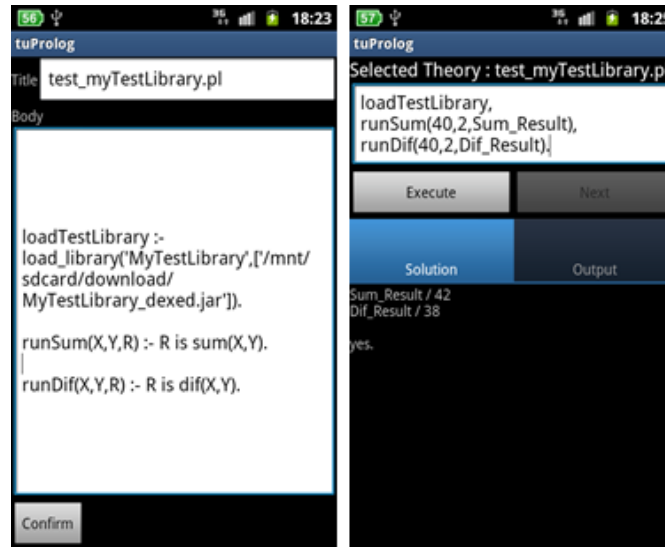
56 18:23
tuProlog
Title test_myTestLibrary.pl
Body

loadTestLibrary :- load_library('MyTestLibrary',['/mnt/sdcard/download/MyTestLibrary_dexed.jar']).

runSum(X,Y,R) :- R is sum(X,Y).

runDif(X,Y,R) :- R is dif(X,Y).

Confirm

57 18:2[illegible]
tuProlog
Selected Theory : test_myTestLibrary.p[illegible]
loadTestLibrary, runSum(40,2,Sum_Result), runDif(40,2,Dif_Result).
Execute
Next
Solution
Output
Sum_Result / 42
Dif_Result / 38

yes.